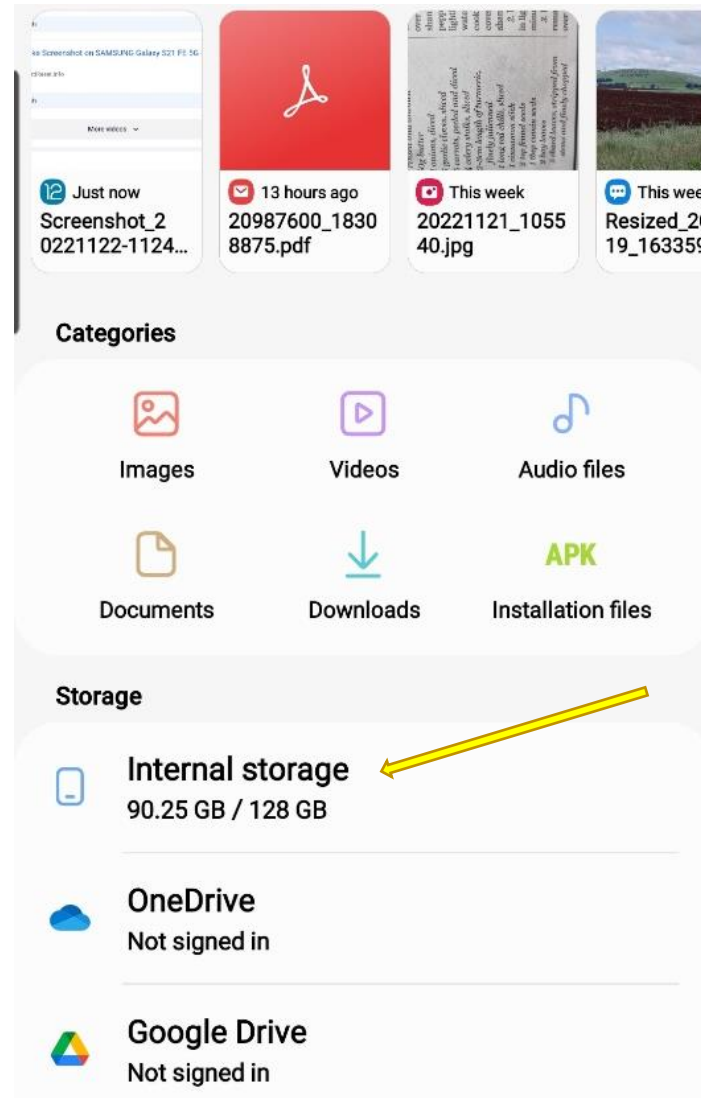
ke Screenshot on SAMSUNG Galaxy S21 FE 5G

More videos

Just now
Screenshot_20221122-1124...

13 hours ago
20987600_18308875.pdf

This week
20221121_105540.jpg

This wee
Resized_2019_163359

Categories

Images

Videos

Audio files

Documents

Downloads

APK
Installation files

Storage

Internal storage
90.25 GB / 128 GB

OneDrive
Not signed in

Google Drive
Not signed in